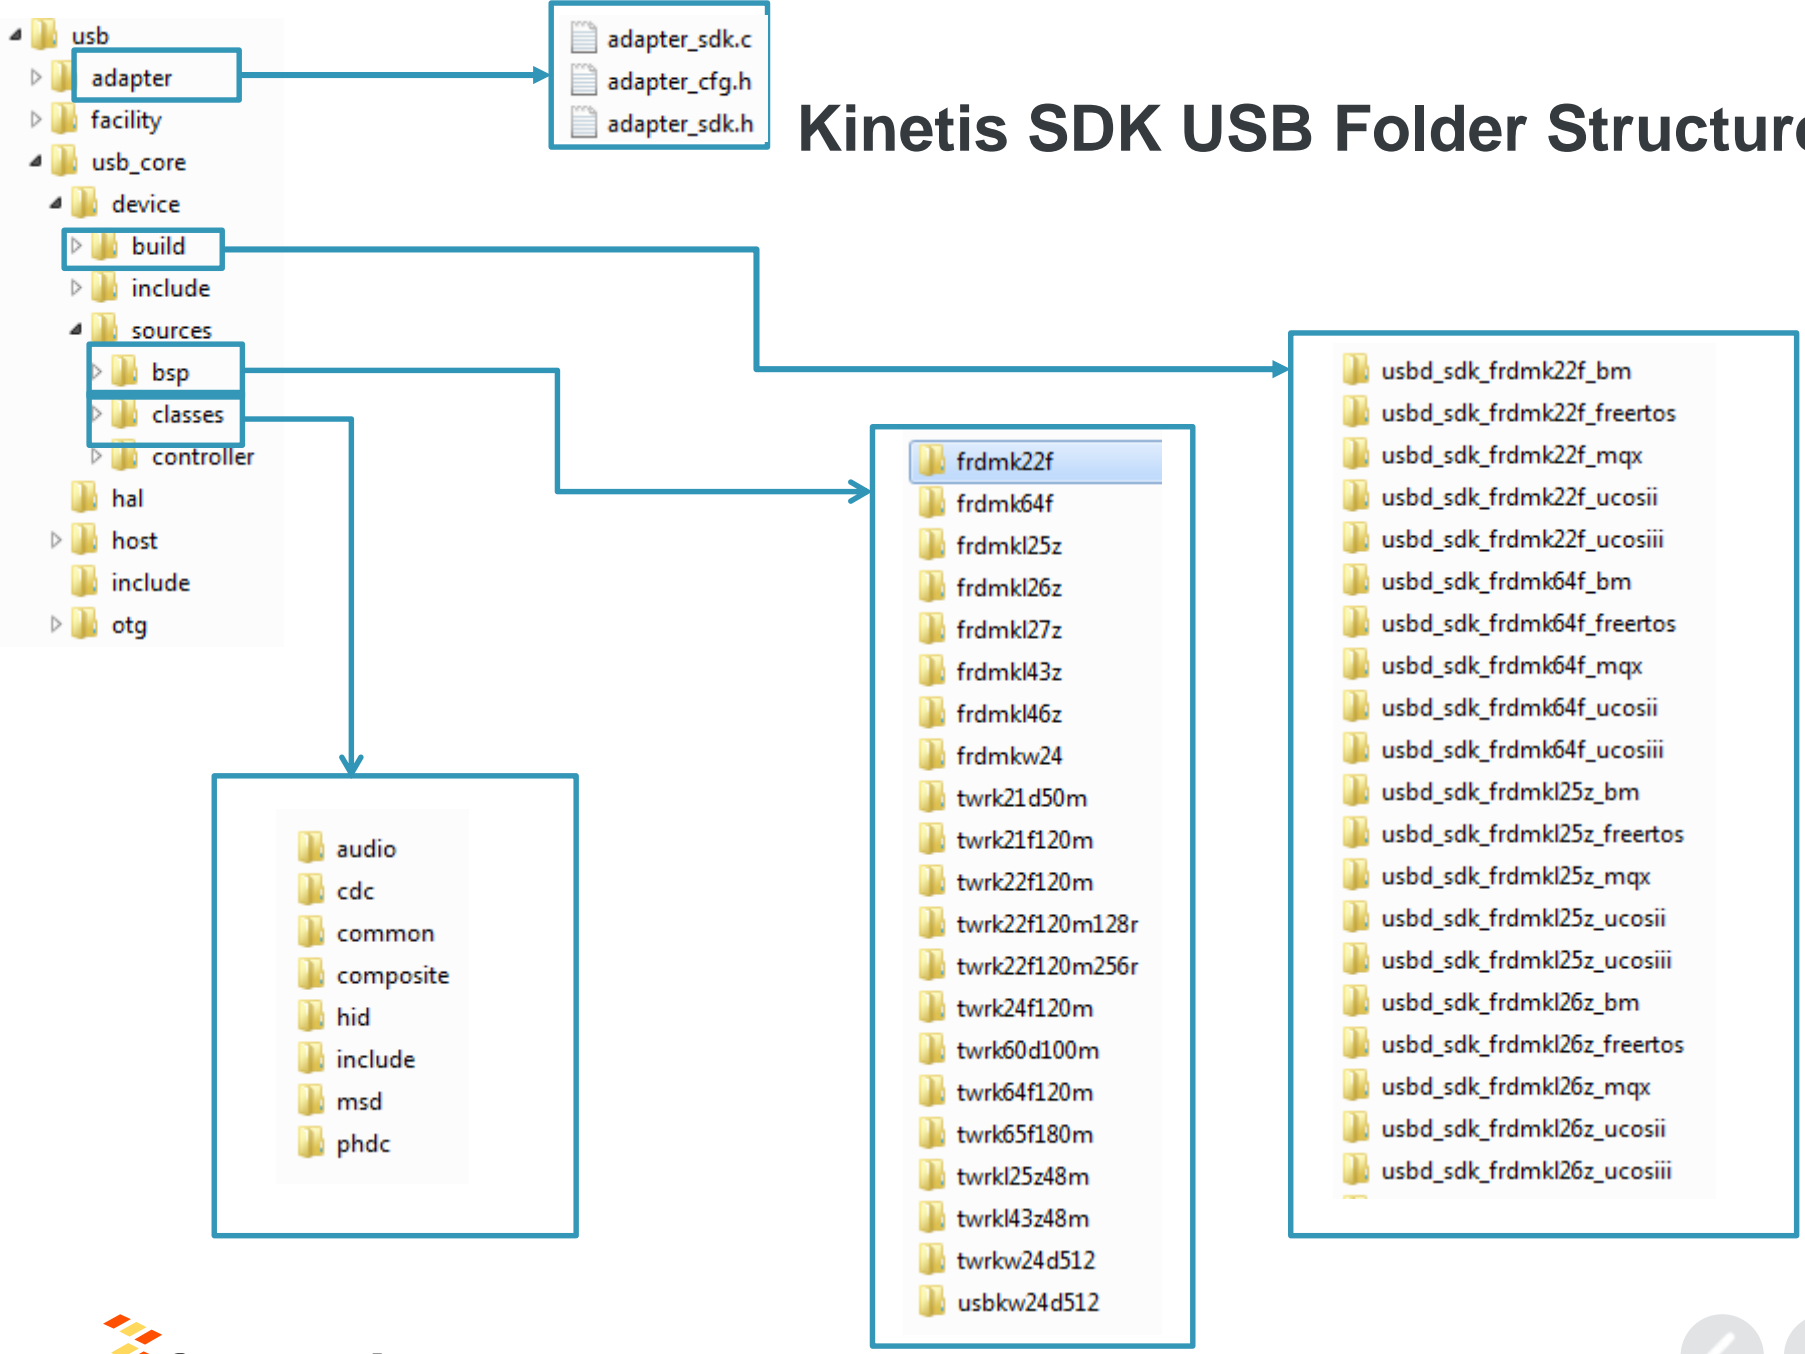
usb
adapter
facility
usb_core
device
build
include
sources
bsp
classes
controller
hal
host
include
otg

adapter_sdk.c
adapter_cfg.h
adapter_sdk.h

Kinetis SDK USB Folder Structur

usbd_sdk_frdmk22f_bm
usbd_sdk_frdmk22f_freertos
usbd_sdk_frdmk22f_mqx
usbd_sdk_frdmk22f_ucosii
usbd_sdk_frdmk22f_ucosiii
usbd_sdk_frdmk64f_bm
usbd_sdk_frdmk64f_freertos
usbd_sdk_frdmk64f_mqx
usbd_sdk_frdmk64f_ucosii
usbd_sdk_frdmk64f_ucosiii
usbd_sdk_frdmkl25z_bm
usbd_sdk_frdmkl25z_freertos
usbd_sdk_frdmkl25z_mqx
usbd_sdk_frdmkl25z_ucosii
usbd_sdk_frdmkl25z_ucosiii
usbd_sdk_frdmkl26z_bm
usbd_sdk_frdmkl26z_freertos
usbd_sdk_frdmkl26z_mqx
usbd_sdk_frdmkl26z_ucosii
usbd_sdk_frdmkl26z_ucosiii

frdmk22f
frdmk64f
frdmkl25z
frdmkl26z
frdmkl27z
frdmkl43z
frdmkl46z
frdmkw24
twrk21d50m
twrk21f120m
twrk22f120m
twrk22f120m128r
twrk22f120m256r
twrk24f120m
twrk60d100m
twrk64f120m
twrk65f180m
twrkl25z48m
twrkl43z48m
twrkw24d512
usbkw24d512

audio
cdc
common
composite
hid
include
msd
phdc